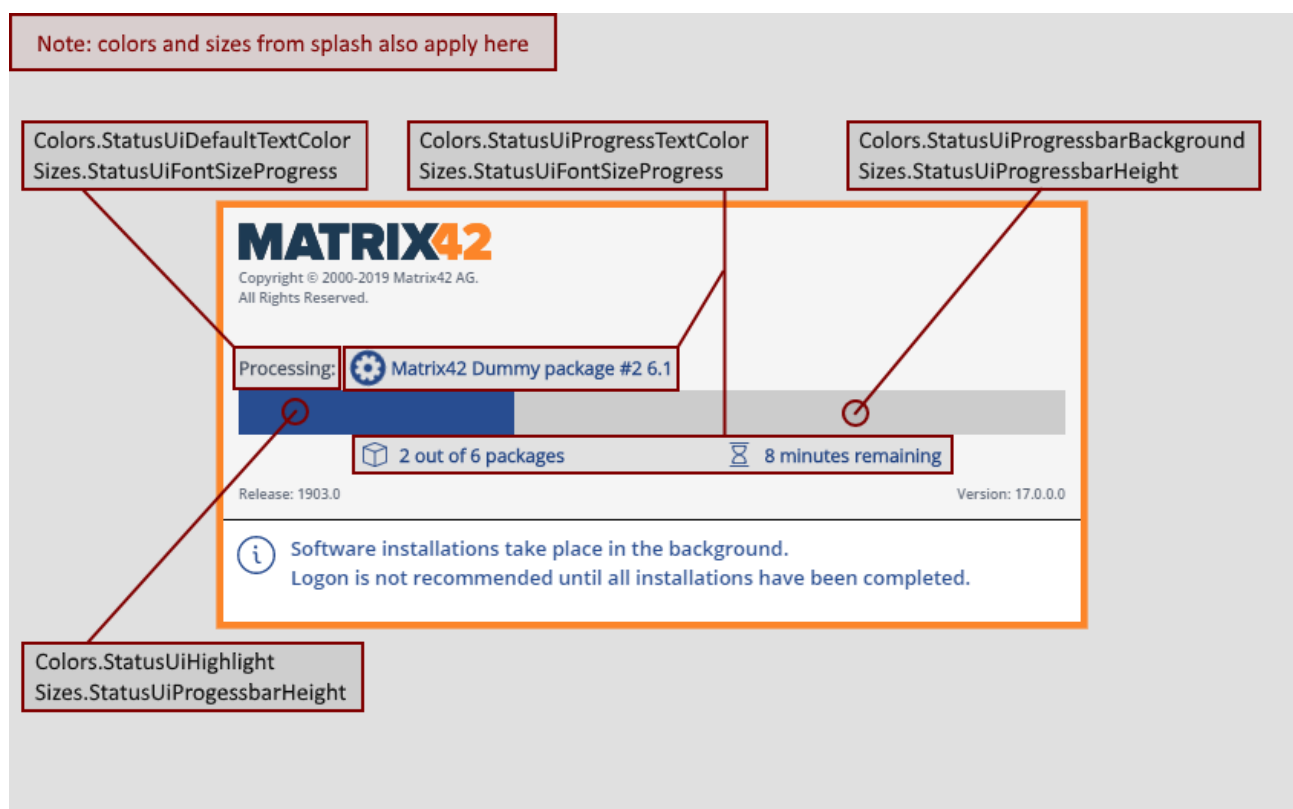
Note: colors and sizes from splash also apply here

Colors.StatusUiDefaultTextColor
Sizes.StatusUiFontSizeProgress

Colors.StatusUiProgressTextColor
Sizes.StatusUiFontSizeProgress

Colors.StatusUiProgressbarBackground
Sizes.StatusUiProgressbarHeight

MATRIX42

Copyright © 2000-2019 Matrix42 AG.
All Rights Reserved.

Processing: Matrix42 Dummy package #2 6.1

2 out of 6 packages 8 minutes remaining

Release: 1903.0 Version: 17.0.0.0

Software installations take place in the background.
Logon is not recommended until all installations have been completed.

Colors.StatusUiHighlight
Sizes.StatusUiProgessbarHeight